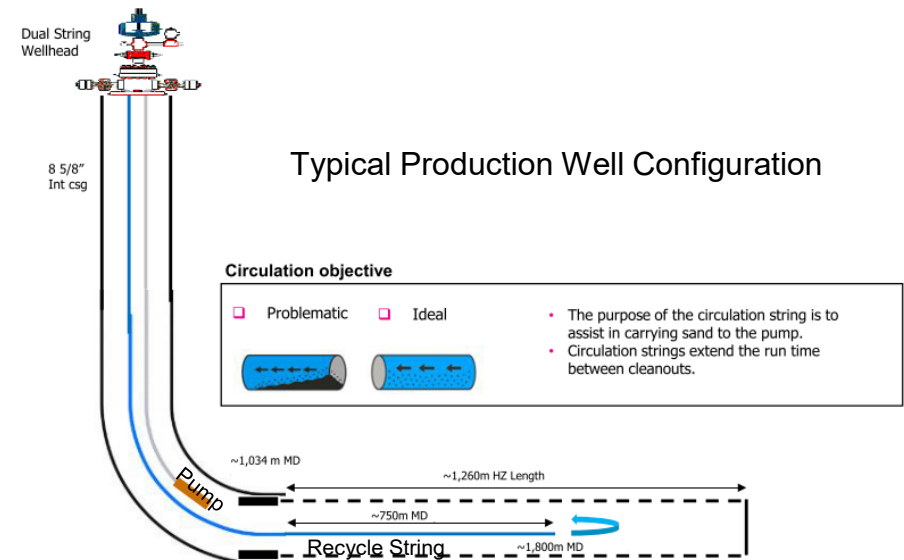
Dual String Wellhead

8 5/8" Int csg

Typical Production Well Configuration

Circulation objective

Problematic

Ideal

- The purpose of the circulation string is to assist in carrying sand to the pump.
- Circulation strings extend the run time between cleanouts.

~1,034 m MD

~1,260m HZ Length

Pump

~750m MD

Recycle String

~1,800m MD